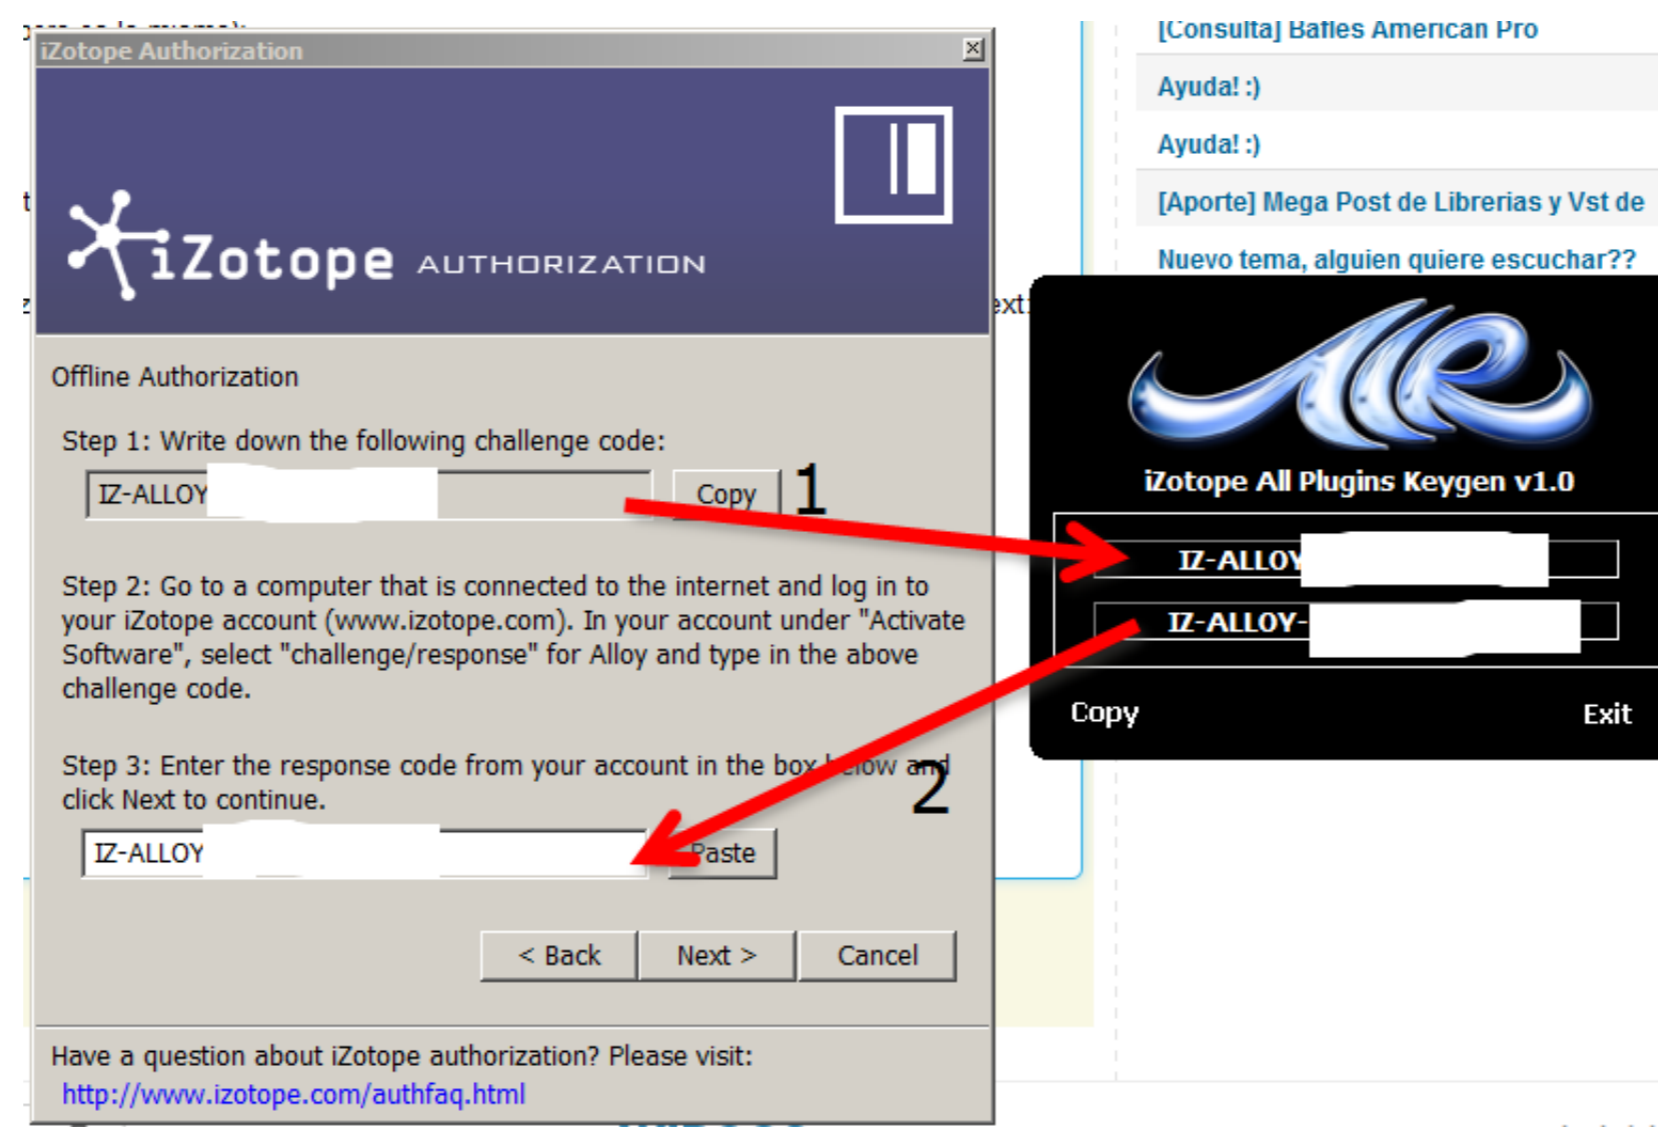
iZotope Authorization

iZotope AUTHORIZATION

Offline Authorization

Step 1: Write down the following challenge code:

IZ-ALLOY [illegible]

Copy

1

Step 2: Go to a computer that is connected to the internet and log in to your iZotope account (www.izotope.com). In your account under "Activate Software", select "challenge/response" for Alloy and type in the above challenge code.

Step 3: Enter the response code from your account in the box below and click Next to continue.

2

IZ-ALLOY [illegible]

Paste

< Back

Next >

Cancel

Have a question about iZotope authorization? Please visit:

http://www.izotope.com/authfaq.html

[Consulta] Bafles American Pro

Ayuda! :)

Ayuda! :)

[Aporte] Mega Post de Librerias y Vst de

Nuevo tema, alguien quiere escuchar??

iZotope All Plugins Keygen v1.0

IZ-ALLOY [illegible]

IZ-ALLOY- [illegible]

Copy

Exit